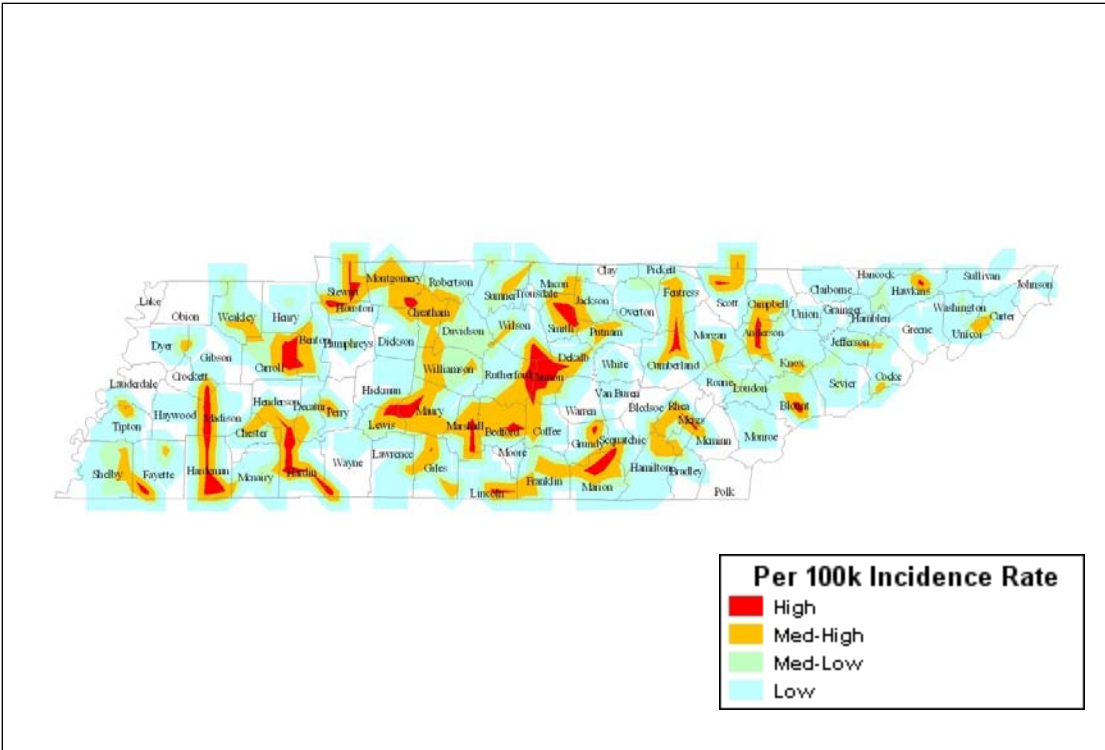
Lake
Obion
Weakley
Henry
Stewart
Montgomery
Robertson
Sumner
Trousdale
Macon
Clay
Pickett
Scott
Campbell
Claiborne
Hancock
Hawkins
Sullivan
Johnson
Dyer
Gibson
Carroll
Benton
Houston
Humphreys
Dickson
Cheatham
Davidson
Wilson
Smith
Jackson
Putnam
Overton
Fentress
Morgan
Anderson
Union
Grainger
Hamblen
Washington
Carter
Greene
Unicoi
Lauderdale
Crockett
Tipton
Haywood
Madison
Henderson
Decatur
Perry
Hickman
Williamson
Rutherford
Cannon
Dekalb
White
Cumberland
Roane
Knox
Loudon
Jefferson
Sevier
Cocke
Chester
Lewis
Maury
Marshall
Bedford
Coffee
Warren
Van Buren
Bledsoe
Rhea
Meigs
McMinn
Monroe
Blount
Shelby
Fayette
Hardeman
Mcnairy
Hardin
Wayne
Lawrence
Giles
Lincoln
Moore
Franklin
Grundy
Sequatchie
Marion
Hamilton
Bradley
Polk

Per 100k Incidence Rate
High
Med-High
Med-Low
Low